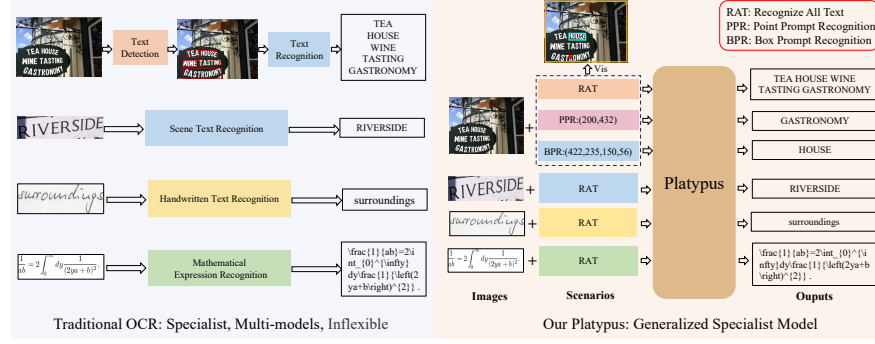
TEA HOUSE
WINE TASTING
GASTRONOMY

Text Detection

TEA HOUSE
WINE TASTING
GASTRONOMY

Text Recognition

TEA
HOUSE
WINE
TASTING
GASTRONOMY

RIVERSIDE

Scene Text Recognition

RIVERSIDE

surroundings

Handwritten Text Recognition

surroundings

$\frac{1}{ab}=2\int_{0}^{\infty}dy\frac{1}{(2ya+b)^2}$

Mathematical Expression Recognition

\frac{1}{ab}=2\int_{0}^{\infty} dy\frac{1}{\left(2ya+b\right)^{2}} .

Traditional OCR: Specialist, Multi-models, Inflexible

TEA HOUSE
WINE TASTING
GASTRONOMY

Vis

RAT: Recognize All Text
PPR: Point Prompt Recognition
BPR: Box Prompt Recognition

TEA HOUSE
WINE TASTING
GASTRONOMY

+

RAT

PPR:(200,432)

BPR:(422,235,150,56)

Platypus

TEA HOUSE WINE TASTING GASTRONOMY

GASTRONOMY

HOUSE

RIVERSIDE

+

RAT

RIVERSIDE

surroundings

+

RAT

surroundings

$\frac{1}{ab}=2\int_{0}^{\infty}dy\frac{1}{(2ya+b)^2}$

+

RAT

\frac{1}{ab}=2\int_{0}^{\i nfty}dy\frac{1}{\left(2ya+b \right)^{2}} .

Images

Scenarios

Ouputs

Our Platypus: Generalized Specialist Model